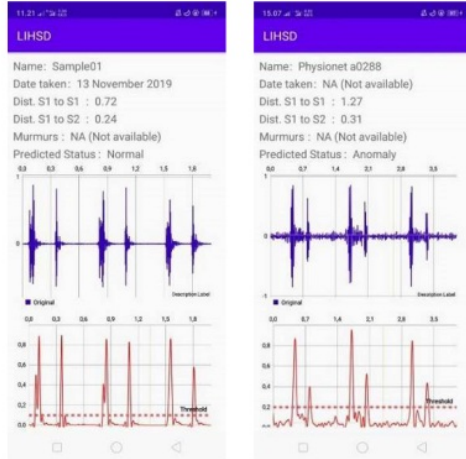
11.21 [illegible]

LIHSD

Name: Sample01
Date taken: 13 November 2019
Dist. S1 to S1 : 0.72
Dist. S1 to S2 : 0.24
Murmurs : NA (Not available)
Predicted Status : Normal

0,0 0,3 0,6 0,9 1,2 1,5 1,8

1

0

-1

Original

Description Label

0,0 0,3 0,6 0,9 1,2 1,5 1,8

0,8

0,6

0,4

0,2

0,0

Threshold

15.07 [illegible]

LIHSD

Name: Physionet a0288
Date taken: NA (Not available)
Dist. S1 to S1 : 1.27
Dist. S1 to S2 : 0.31
Murmurs : NA (Not available)
Predicted Status : Anomaly

0,0 0,7 1,4 2,1 2,8 3,5

1

0

-1

Original

Description Label

0,0 0,7 1,4 2,1 2,8 3,5

0,8

0,6

0,4

0,2

0,0

Threshold